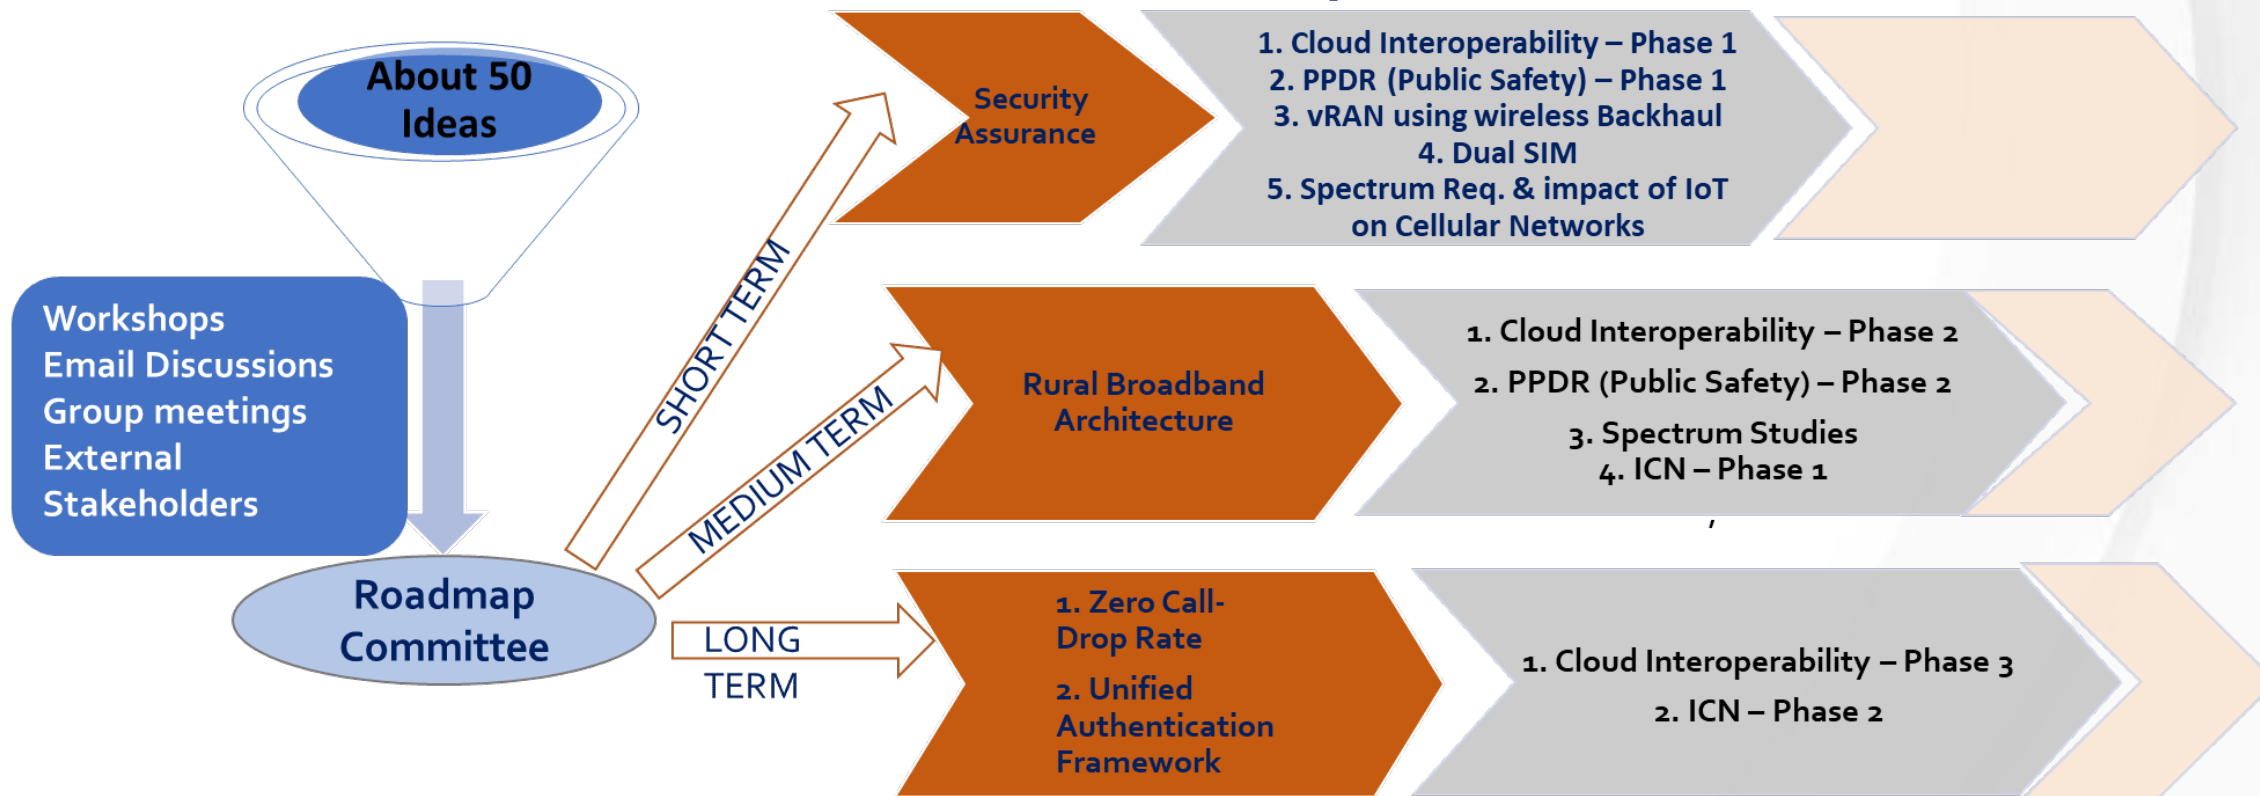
About 50 Ideas

Workshops
Email Discussions
Group meetings
External Stakeholders

Roadmap Committee

SHORT TERM

MEDIUM TERM

LONG TERM

Security Assurance

1. Cloud Interoperability – Phase 1
2. PPDR (Public Safety) – Phase 1
3. vRAN using wireless Backhaul
4. Dual SIM
5. Spectrum Req. & impact of IoT on Cellular Networks

Rural Broadband Architecture

1. Cloud Interoperability – Phase 2
2. PPDR (Public Safety) – Phase 2
3. Spectrum Studies
4. ICN – Phase 1

1. Zero Call-Drop Rate
2. Unified Authentication Framework

1. Cloud Interoperability – Phase 3
2. ICN – Phase 2